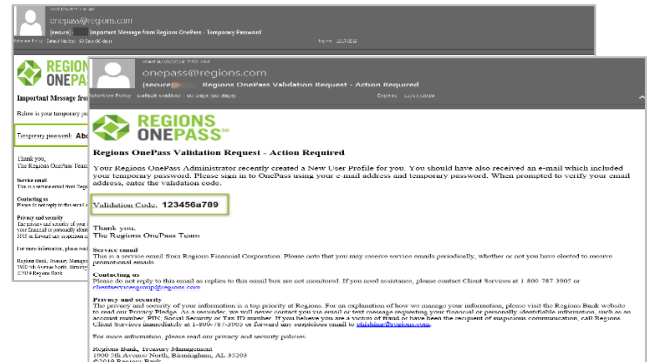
onepass@regions.com
[secure] Important Message from Regions OnePass - Temporary Password

REGIONS ONEPASS
Important Message fro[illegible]
Below is your temporary p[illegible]
Temporary password: Abc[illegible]
Thank you,
The Regions OnePass Tea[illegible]
Service email
This is a service email from Regi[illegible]
Contacting us
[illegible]
Privacy and security
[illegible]
For more information, please re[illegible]
Regions Bank, Treasury Managem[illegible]
1900 5th Avenue North, Birming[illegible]
©2018 Regions Bank

Wed 8/15/2018 7:50 AM
onepass@regions.com
[secure] Regions OnePass Validation Request - Action Required
Retention Policy Default Mailbox - 90 days (90 days) Expires 11/13/2018

REGIONS ONEPASS℠
Regions OnePass Validation Request - Action Required
Your Regions OnePass Administrator recently created a New User Profile for you. You should have also received an e-mail which included your temporary password. Please sign in to OnePass using your e-mail address and temporary password. When prompted to verify your email address, enter the validation code.
Validation Code: 123456a789
Thank you,
The Regions OnePass Team
Service email
This is a service email from Regions Financial Corporation. Please note that you may receive service emails periodically, whether or not you have elected to receive promotional emails.
Contacting us
Please do not reply to this email as replies to this email box are not monitored. If you need assistance, please contact Client Services at 1 800 787 3905 or clientservicesgroup@regions.com
Privacy and security
The privacy and security of your information is a top priority at Regions. For an explanation of how we manage your information, please visit the Regions Bank website to read our Privacy Pledge. As a reminder, we will never contact you via email or text message requesting your financial or personally identifiable information, such as account number, PIN, Social Security or Tax ID number. If you believe you are a victim of fraud or have been the recipient of suspicious communication, call Regions Client Services immediately at 1-800-787-3905 or forward any suspicious email to phishing@regions.com.
For more information, please read our privacy and security policies.
Regions Bank, Treasury Management
1900 5th Avenue North, Birmingham, AL 35203
©2018 Regions Bank